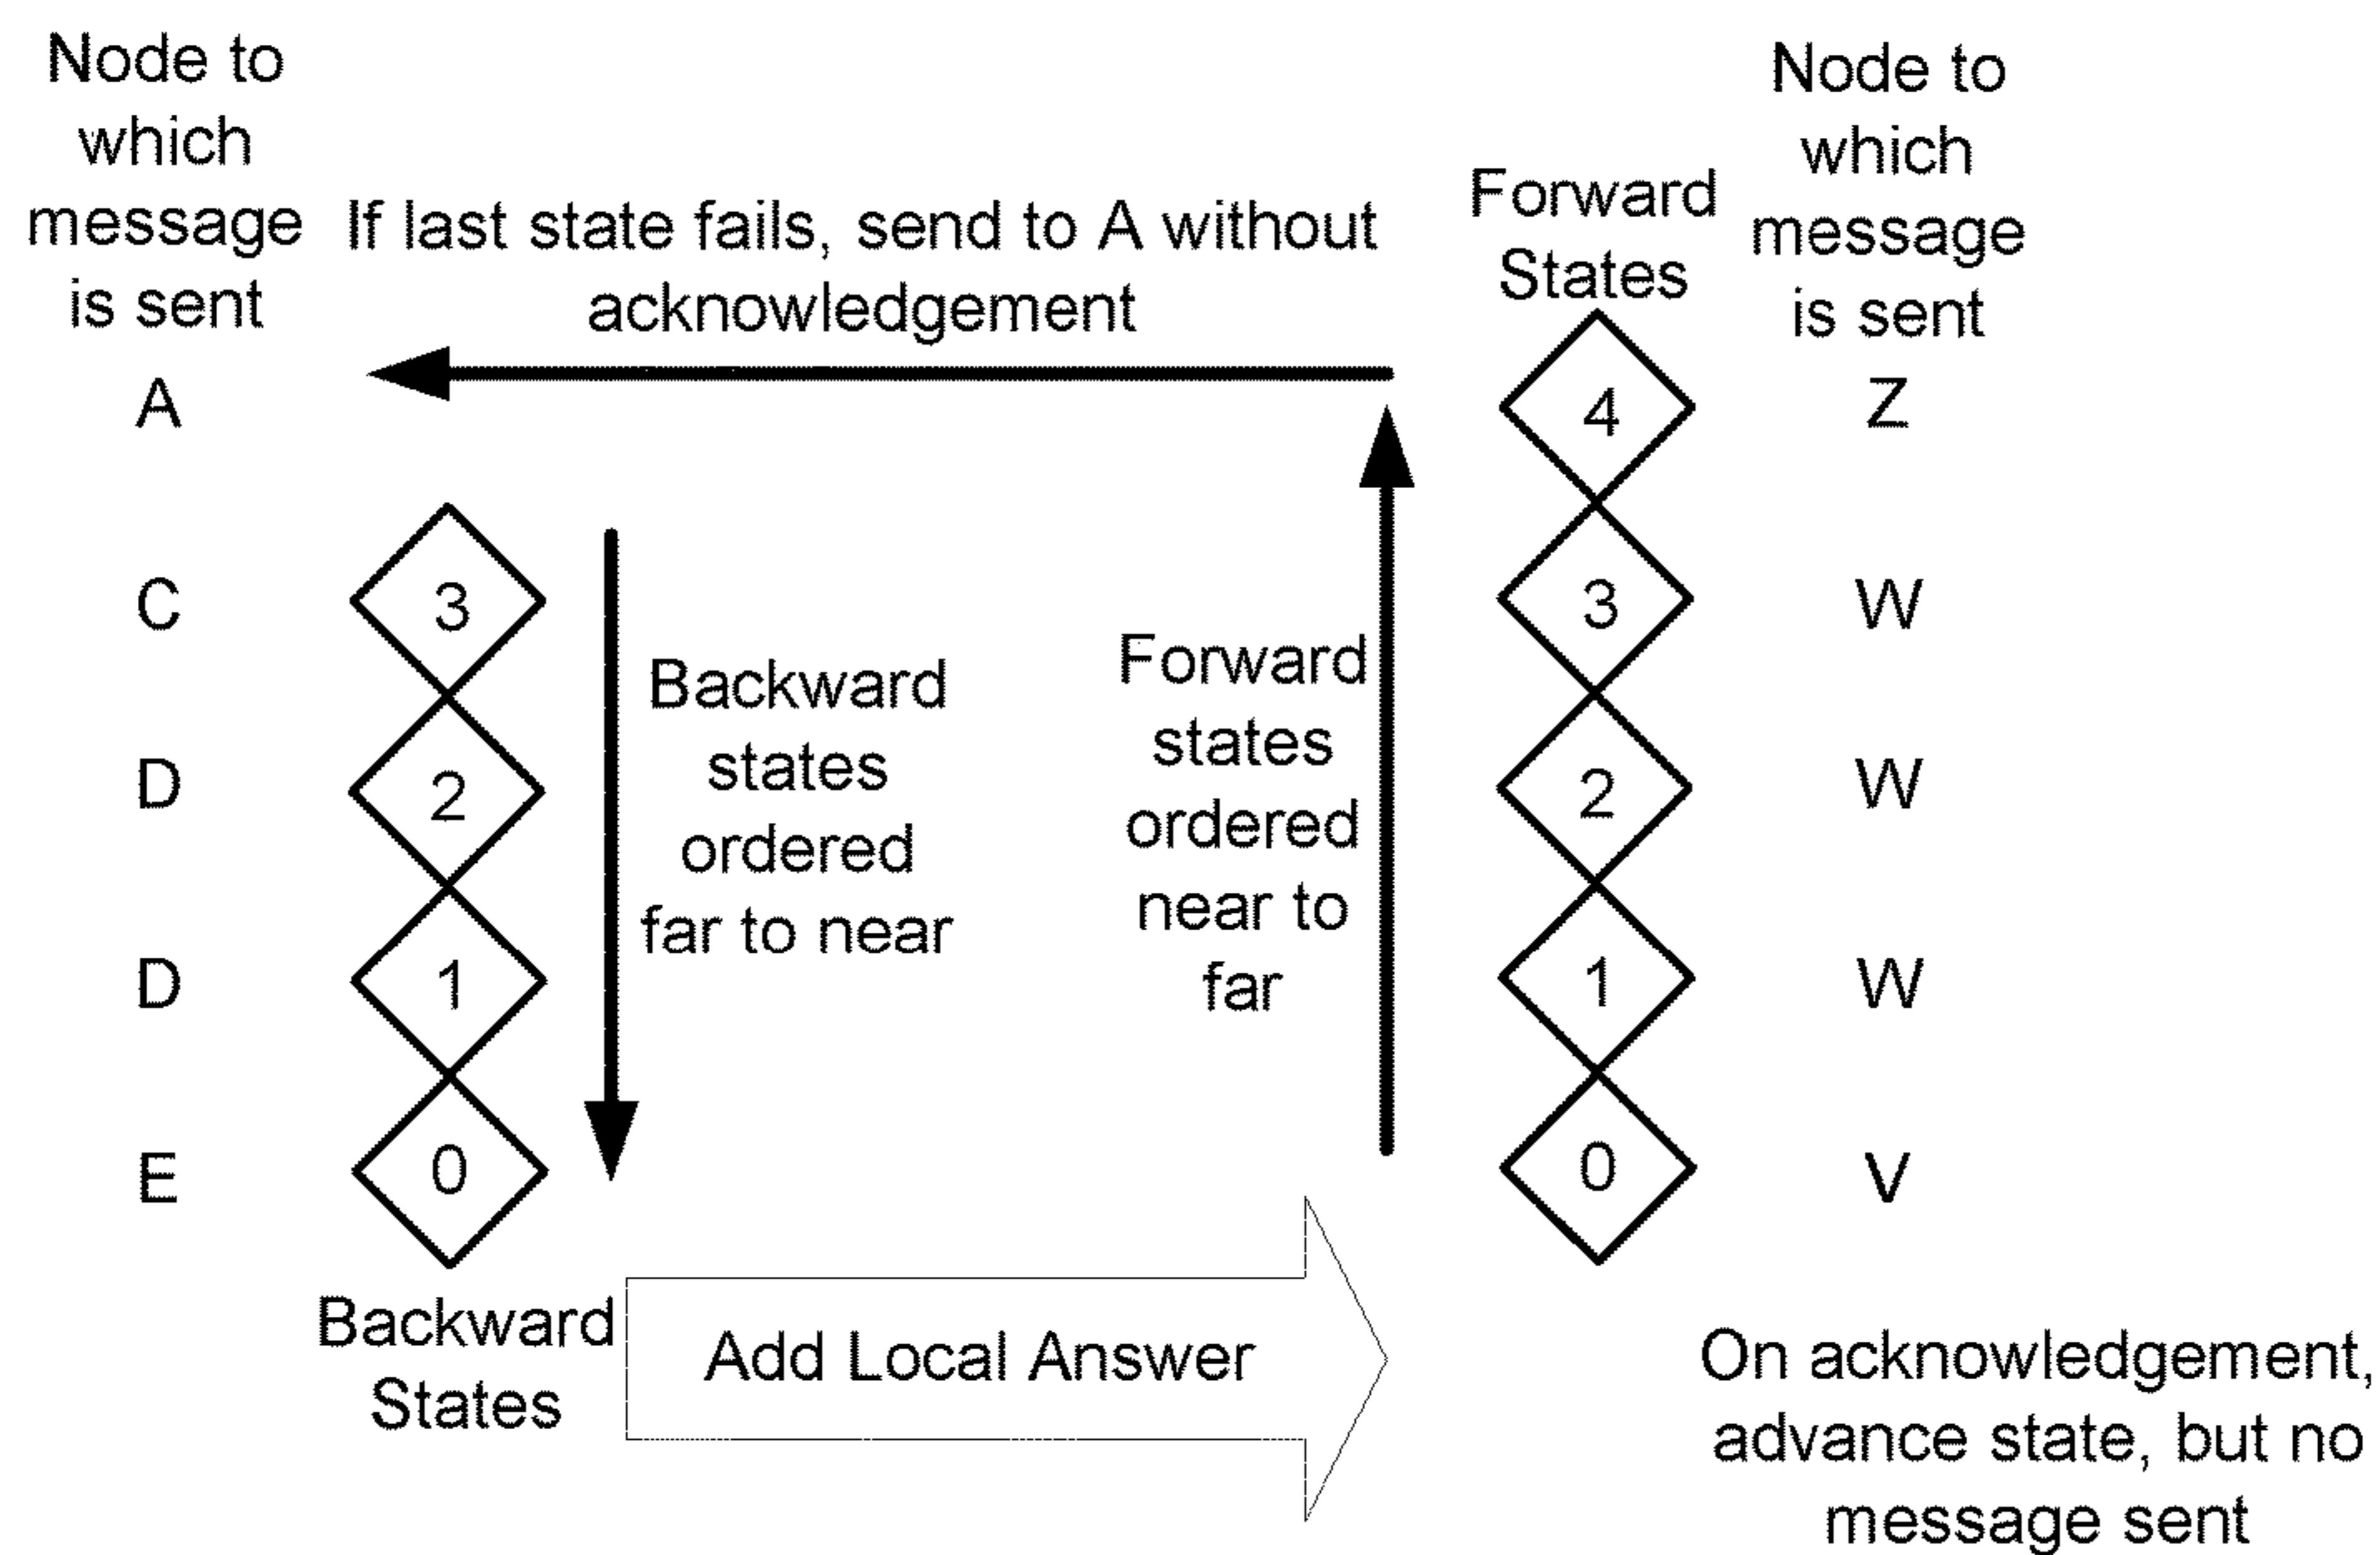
Node to which message is sent

If last state fails, send to A without acknowledgement

Forward States

Node to which message is sent

A

4

Z

C

3

3

W

Backward states ordered far to near

Forward states ordered near to far

D

2

2

W

D

1

1

W

E

0

0

V

Backward States

Add Local Answer

On acknowledgement, advance state, but no message sent